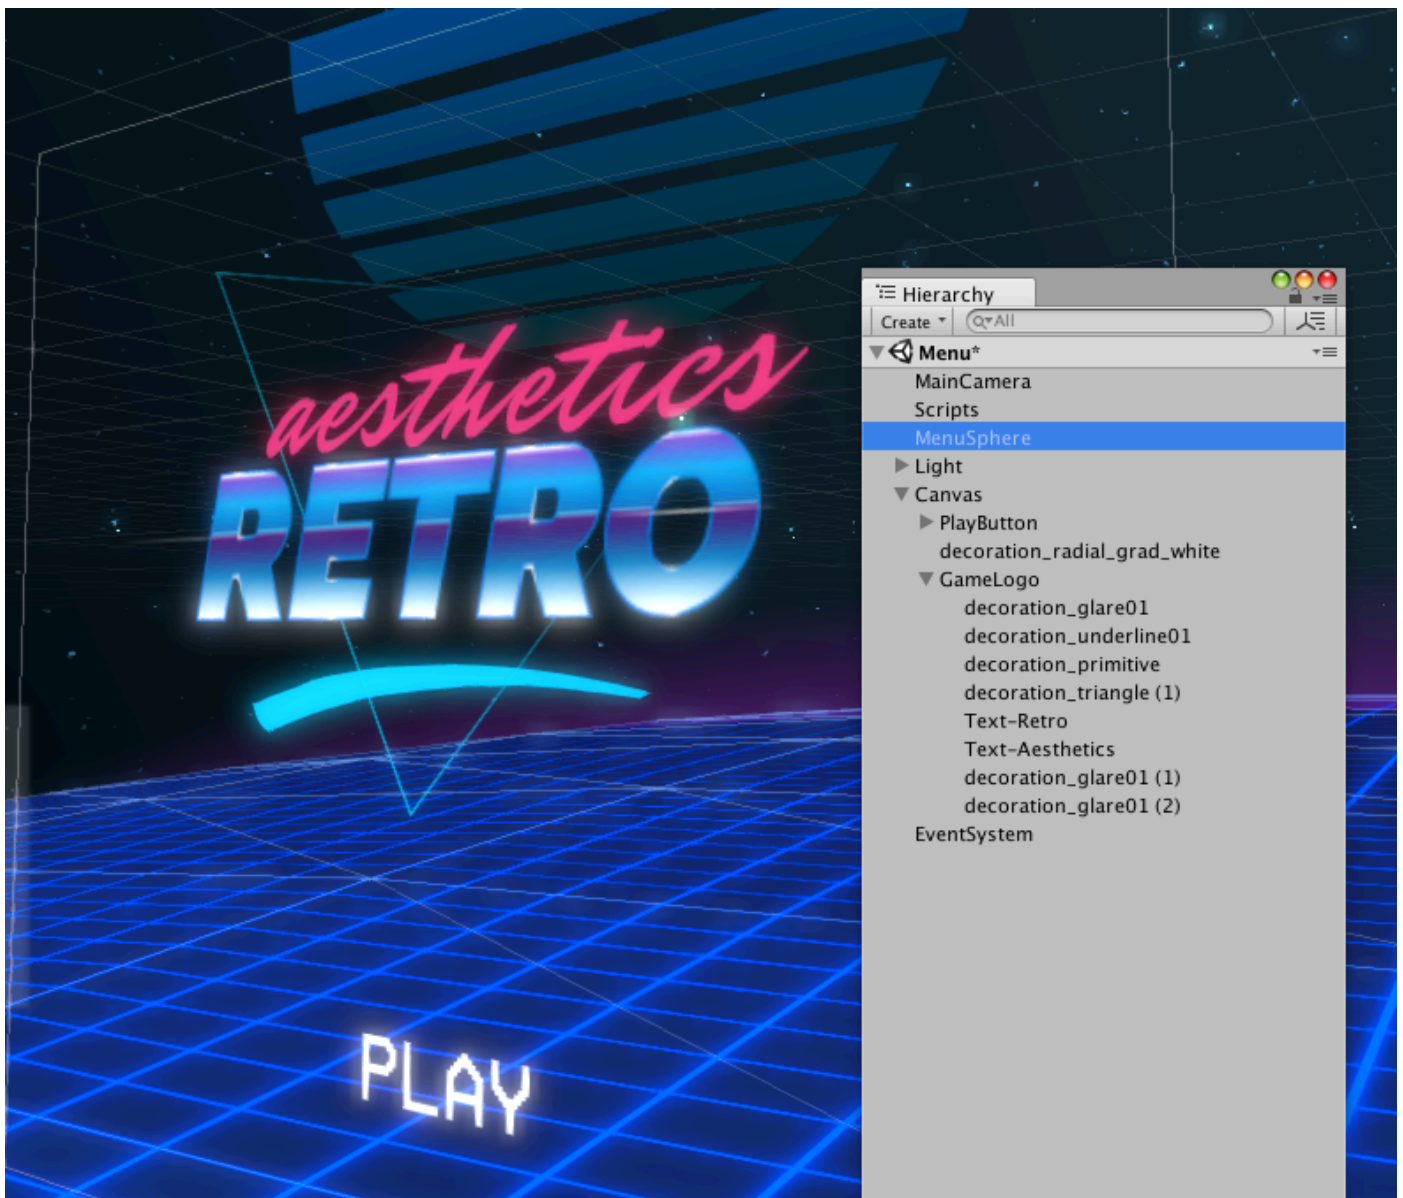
aesthetics
RETRO

PLAY

Hierarchy
Create
All
Menu*
MainCamera
Scripts
MenuSphere
Light
Canvas
PlayButton
decoration_radial_grad_white
GameLogo
decoration_glare01
decoration_underline01
decoration_primitive
decoration_triangle (1)
Text-Retro
Text-Aesthetics
decoration_glare01 (1)
decoration_glare01 (2)
EventSystem